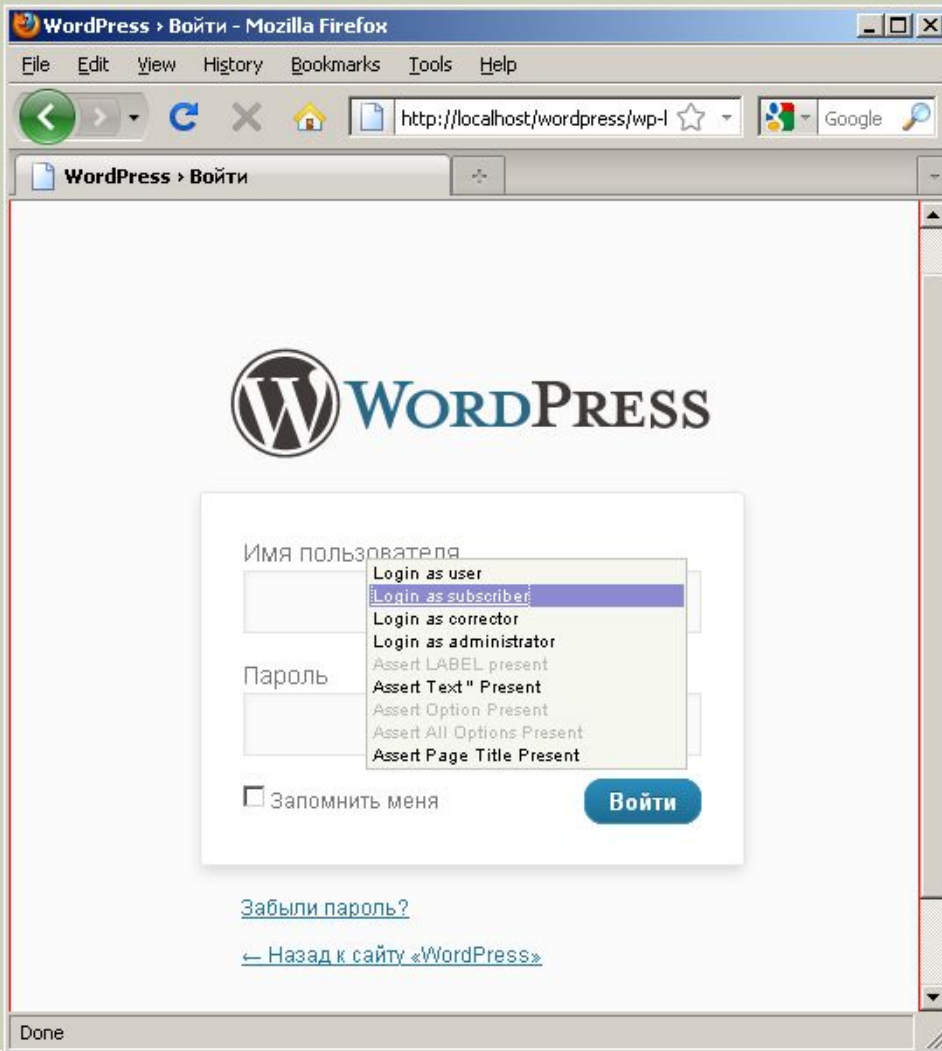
WordPress › Войти - Mozilla Firefox

File Edit View History Bookmarks Tools Help

http://localhost/wordpress/wp-l

Google

WordPress › Войти

WordPress

Имя пользователя

Login as user
Login as subscriber
Login as corrector
Login as administrator
Assert LABEL present
Assert Text " Present
Assert Option Present
Assert All Options Present
Assert Page Title Present

Пароль

Запомнить меня

Войти

Забыли пароль?

← Назад к сайту «WordPress»

Done